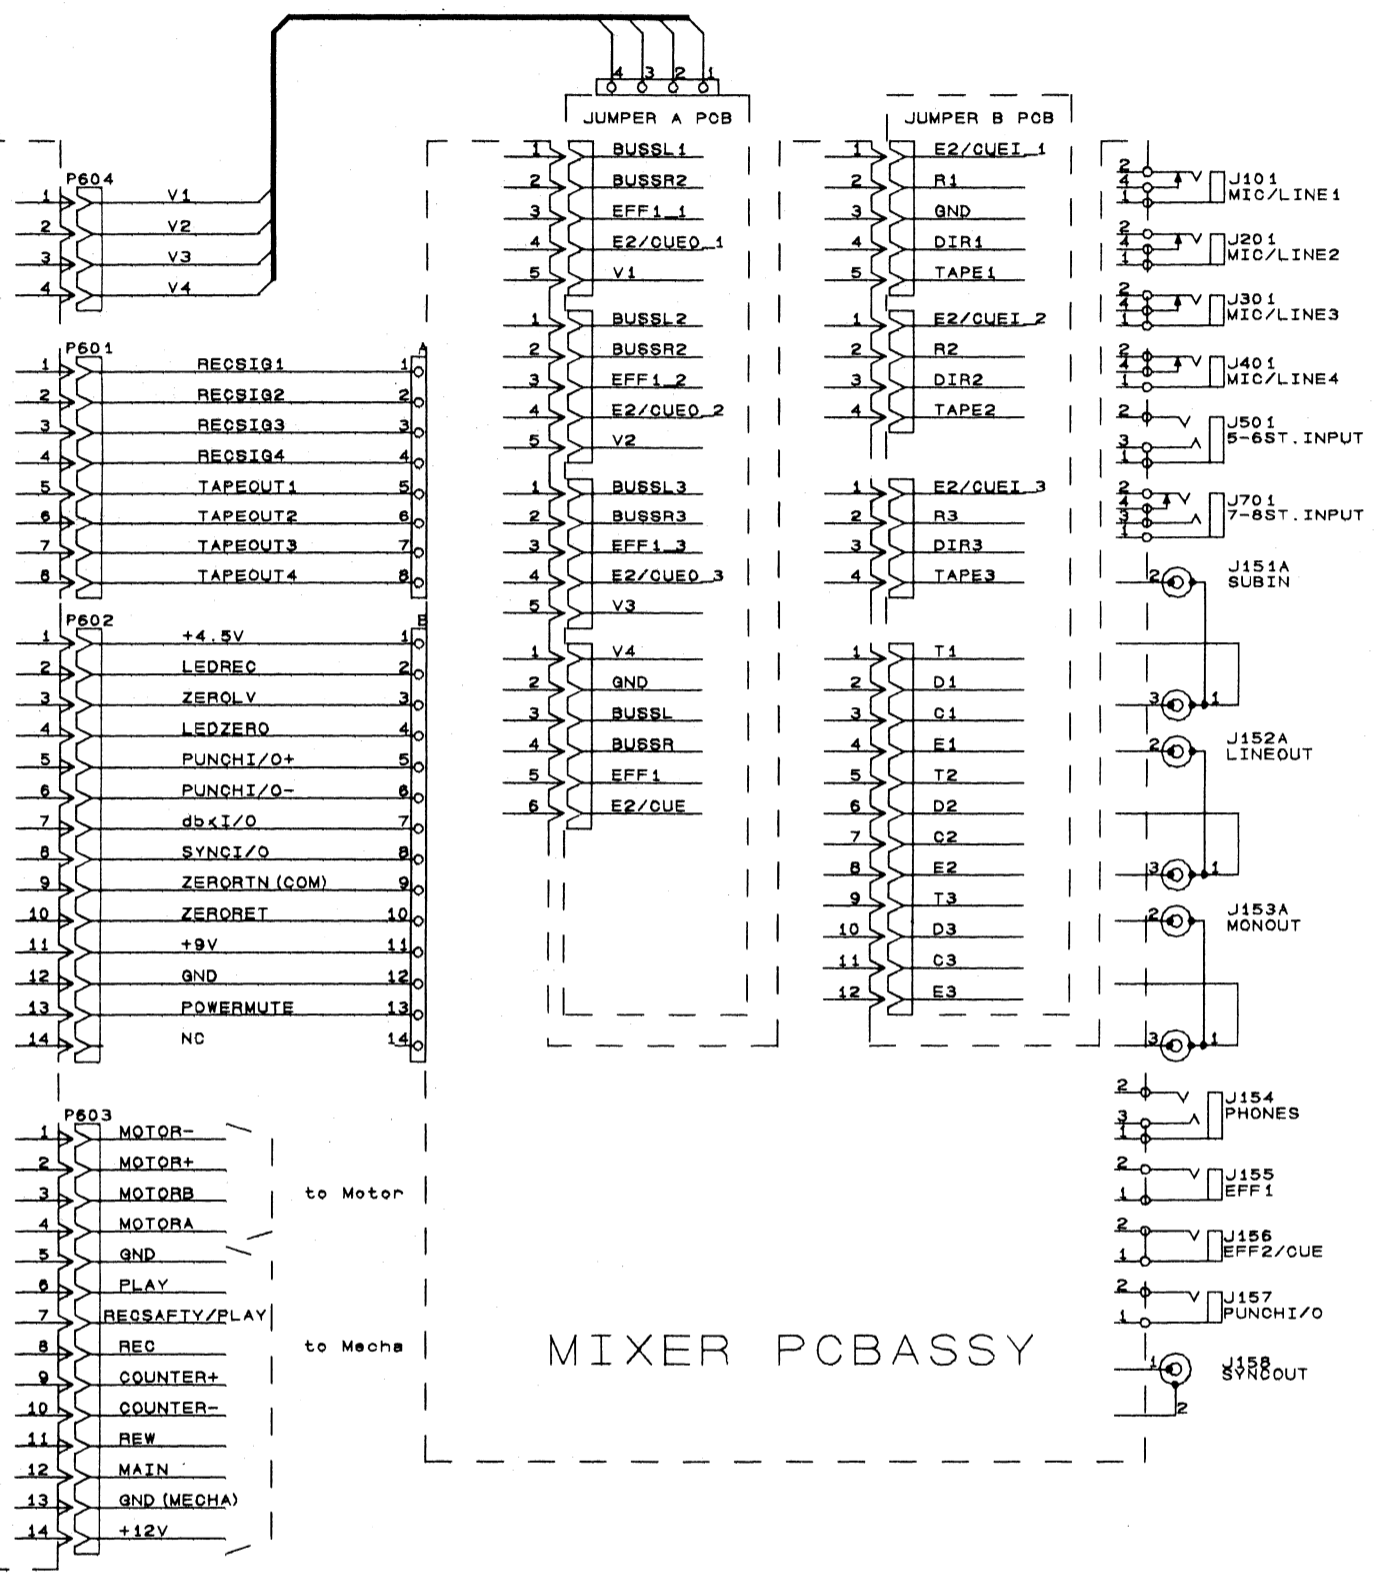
4 3 2 1

JUMPER A PCB

JUMPER B PCB

P604
1 V1
2 V2
3 V3
4 V4

P601
1 RECSIG1 1
2 RECSIG2 2
3 RECSIG3 3
4 RECSIG4 4
5 TAPEOUT1 5
6 TAPEOUT2 6
7 TAPEOUT3 7
8 TAPEOUT4 8
A

P602
1 +4.5V 1
2 LEDREC 2
3 ZEROLV 3
4 LEDZERO 4
5 PUNCHI/O+ 5
6 PUNCHI/O- 6
7 db<I/O 7
8 SYNCI/O 8
9 ZERORTN (COM) 9
10 ZERORET 10
11 +9V 11
12 GND 12
13 POWERMUTE 13
14 NC 14
B

P603
1 MOTOR-
2 MOTOR+
3 MOTORB
4 MOTORA
5 GND
6 PLAY
7 RECSAFTY/PLAY
8 REC
9 COUNTER+
10 COUNTER-
11 REW
12 MAIN
13 GND (MECHA)
14 +12V

to Motor

to Mecha

1 BUSSL1
2 BUSSR2
3 EFF1_1
4 E2/CUEO_1
5 V1

1 BUSSL2
2 BUSSR2
3 EFF1_2
4 E2/CUEO_2
5 V2

1 BUSSL3
2 BUSSR3
3 EFF1_3
4 E2/CUEO_3
5 V3

1 V4
2 GND
3 BUSSL
4 BUSSR
5 EFF1
6 E2/CUE

1 E2/CUEI_1
2 R1
3 GND
4 DIR1
5 TAPE1

1 E2/CUEI_2
2 R2
3 DIR2
4 TAPE2

1 E2/CUEI_3
2 R3
3 DIR3
4 TAPE3

1 T1
2 D1
3 C1
4 E1
5 T2
6 D2
7 C2
8 E2
9 T3
10 D3
11 C3
12 E3

MIXER PCBASSY

J101 MIC/LINE1
J201 MIC/LINE2
J301 MIC/LINE3
J401 MIC/LINE4
J501 5-6ST. INPUT
J701 7-8ST. INPUT
J151A SUBIN
J152A LINEOUT
J153A MONOUT
J154 PHONES
J155 EFF1
J156 EFF2/CUE
J157 PUNCHI/O
J158 SYNCOUT